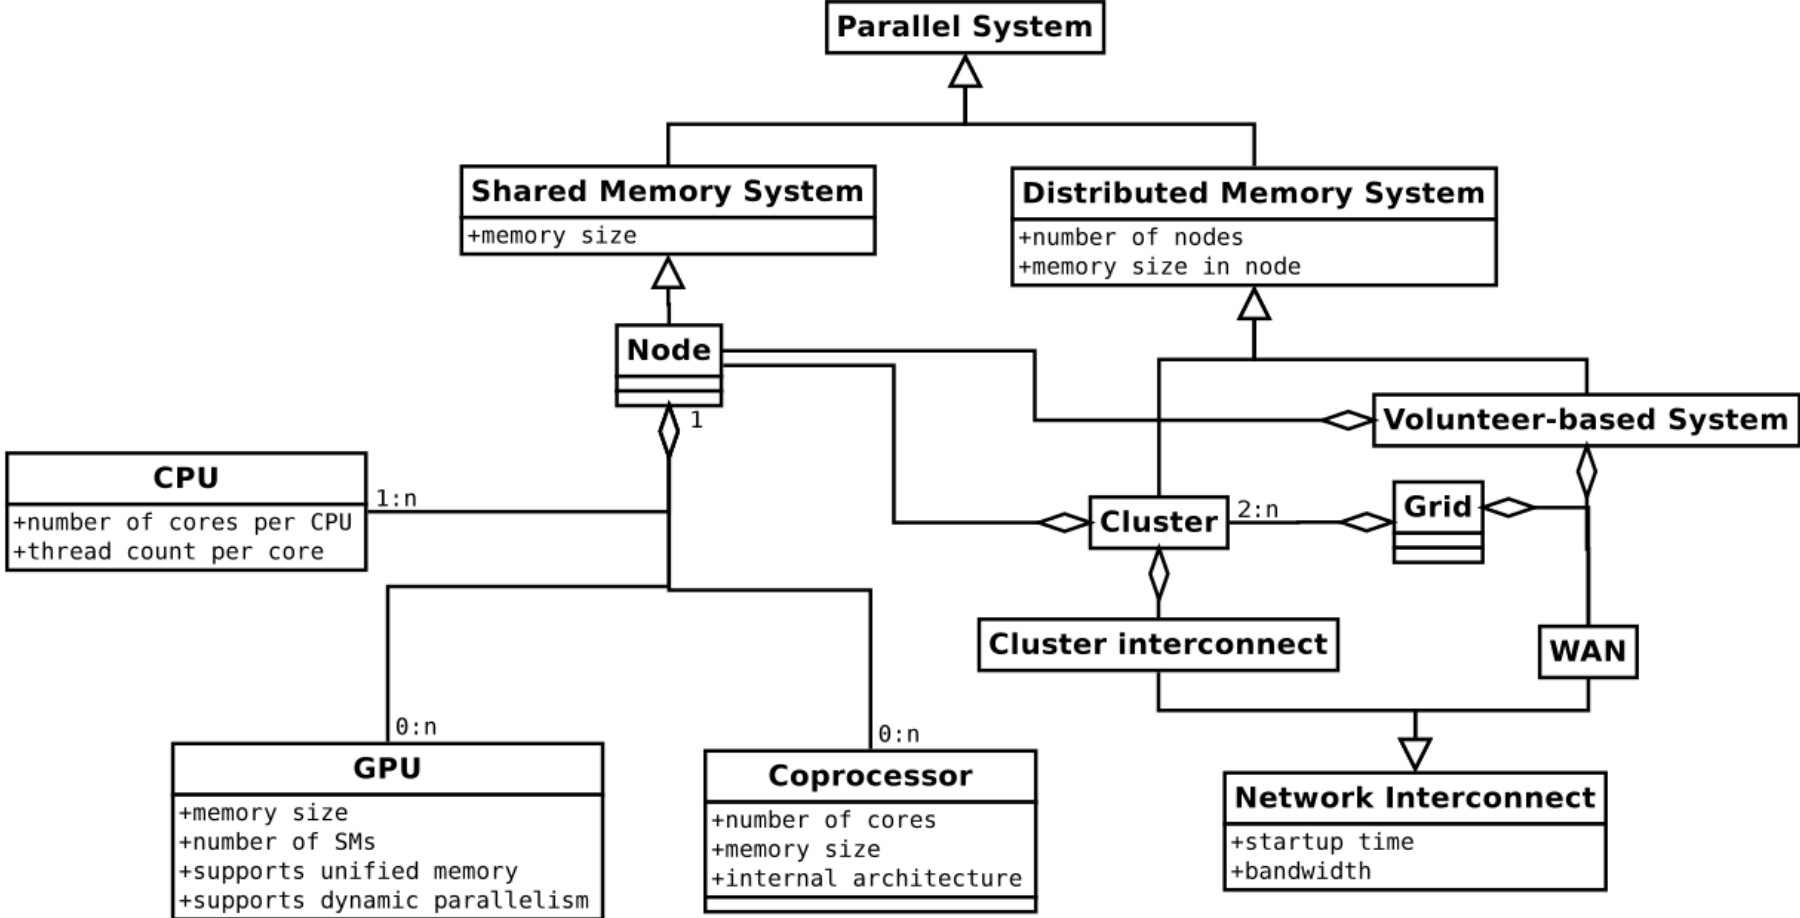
Parallel System

Shared Memory System
+memory size

Distributed Memory System
+number of nodes
+memory size in node

Node

1

Volunteer-based System

CPU
+number of cores per CPU
+thread count per core

1:n

Cluster

2:n

Grid

Cluster interconnect

WAN

0:n

0:n

GPU
+memory size
+number of SMs
+supports unified memory
+supports dynamic parallelism

Coprocessor
+number of cores
+memory size
+internal architecture

Network Interconnect
+startup time
+bandwidth